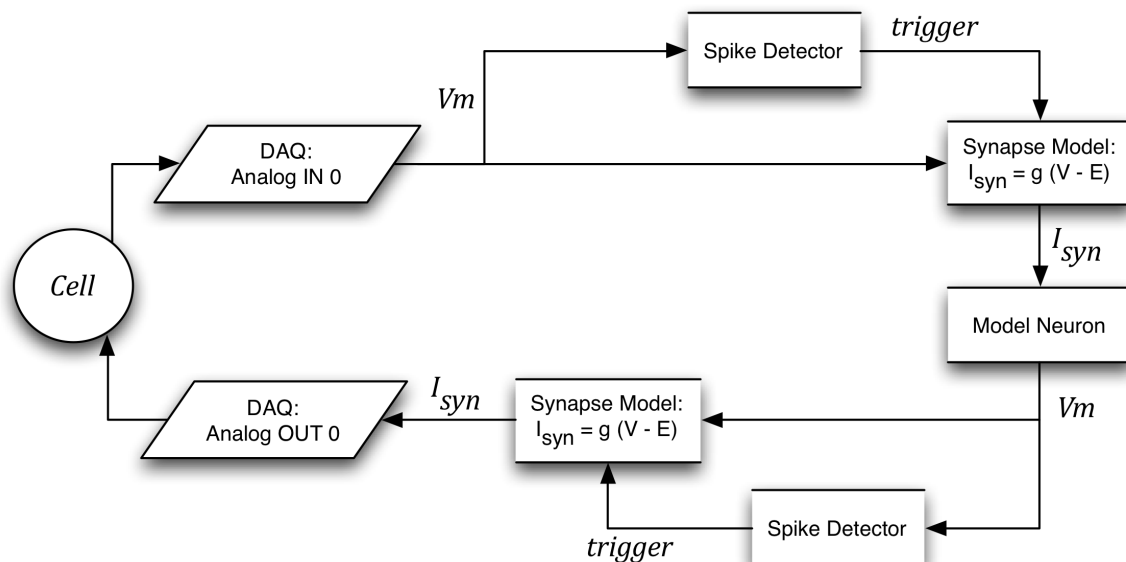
Spike Detector

trigger

Vm

DAQ: Analog IN 0

Synapse Model: $I_{syn} = g\ (V - E)$

$I_{syn}$

Cell

Model Neuron

$I_{syn}$

DAQ: Analog OUT 0

Synapse Model: $I_{syn} = g\ (V - E)$

Vm

Spike Detector

trigger